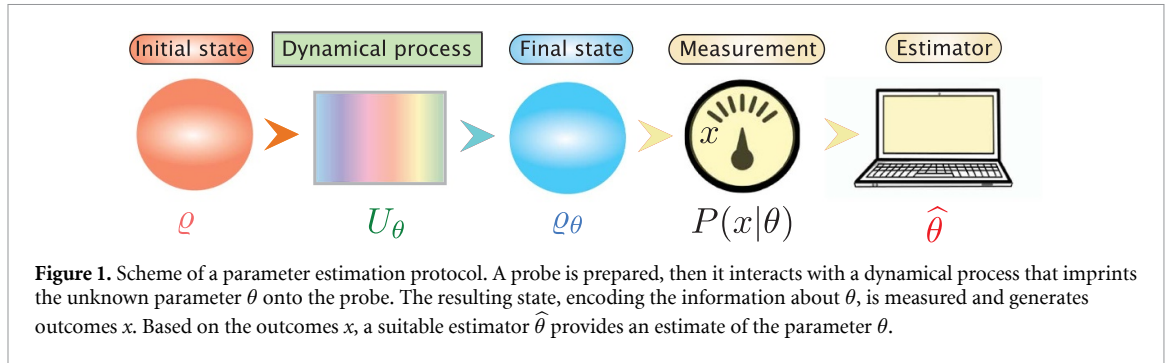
Initial state | Dynamical process | Final state | Measurement | Estimator

$\varrho$ $U_\theta$ $\varrho_\theta$ $x$ $P(x|\theta)$ $\widehat{\theta}$

**Figure 1.** Scheme of a parameter estimation protocol. A probe is prepared, then it interacts with a dynamical process that imprints the unknown parameter $\theta$ onto the probe. The resulting state, encoding the information about $\theta$, is measured and generates outcomes $x$. Based on the outcomes $x$, a suitable estimator $\widehat{\theta}$ provides an estimate of the parameter $\theta$.